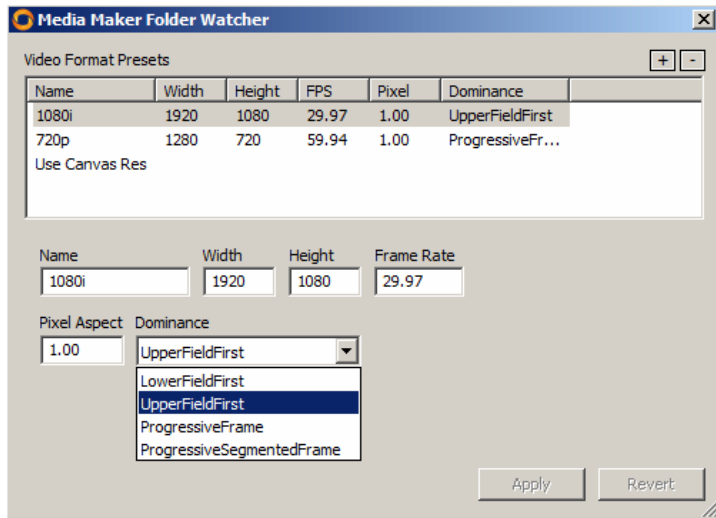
Media Maker Folder Watcher

Video Format Presets

+ -

| Name | Width | Height | FPS | Pixel | Dominance |
|---|---|---|---|---|---|
| 1080i | 1920 | 1080 | 29.97 | 1.00 | UpperFieldFirst |
| 720p | 1280 | 720 | 59.94 | 1.00 | ProgressiveFr... |
| Use Canvas Res | | | | | |

Name
1080i

Width
1920

Height
1080

Frame Rate
29.97

Pixel Aspect
1.00

Dominance
UpperFieldFirst

LowerFieldFirst
UpperFieldFirst
ProgressiveFrame
ProgressiveSegmentedFrame

Apply
Revert